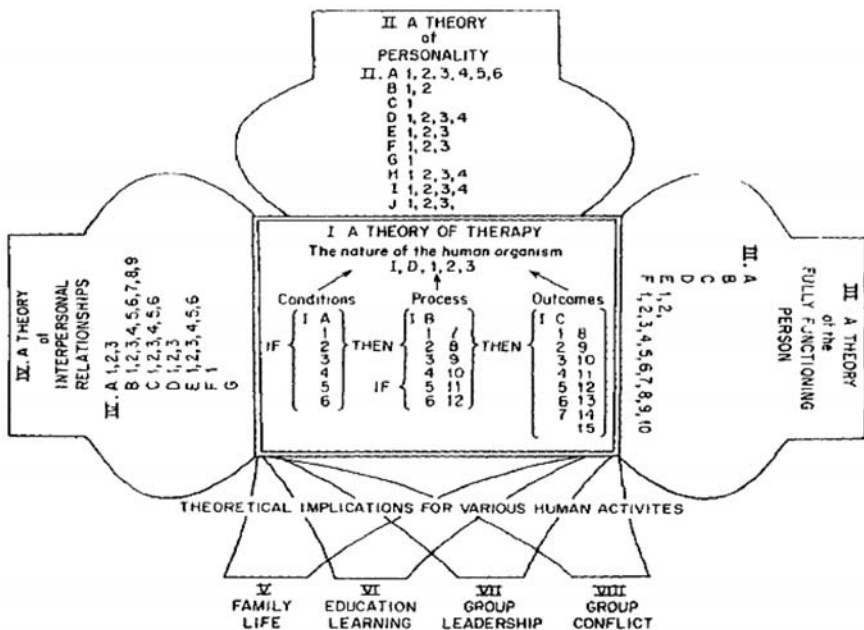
II A THEORY of PERSONALITY

II. A 1, 2, 3, 4, 5, 6
B 1, 2
C 1
D 1, 2, 3, 4
E 1, 2, 3
F 1, 2, 3
G 1
H 1, 2, 3, 4
I 1, 2, 3, 4
J 1, 2, 3,

IV. A THEORY of INTERPERSONAL RELATIONSHIPS

IV. A 1,2,3
B 1,2,3,4,5,6,7,8,9
C 1,2,3,4,5,6
D 1,2,3
E 1,2,3,4,5,6
F 1
G

I A THEORY OF THERAPY

The nature of the human organism
I, D, 1, 2, 3

Conditions
IF I A 1 2 3 4 5 6 THEN

Process
I B 1 7 2 8 3 9 4 10 5 11 6 12
IF THEN

Outcomes
I C 1 8 2 9 3 10 4 11 5 12 6 13 7 14 15

III A THEORY of the FULLY FUNCTIONING PERSON

III. A
B
C
D
E 1,2,
F 1,2,3,4,5,6,7,8,9,10

THEORETICAL IMPLICATIONS FOR VARIOUS HUMAN ACTIVITES

V FAMILY LIFE
VI EDUCATION LEARNING
VII GROUP LEADERSHIP
VIII GROUP CONFLICT